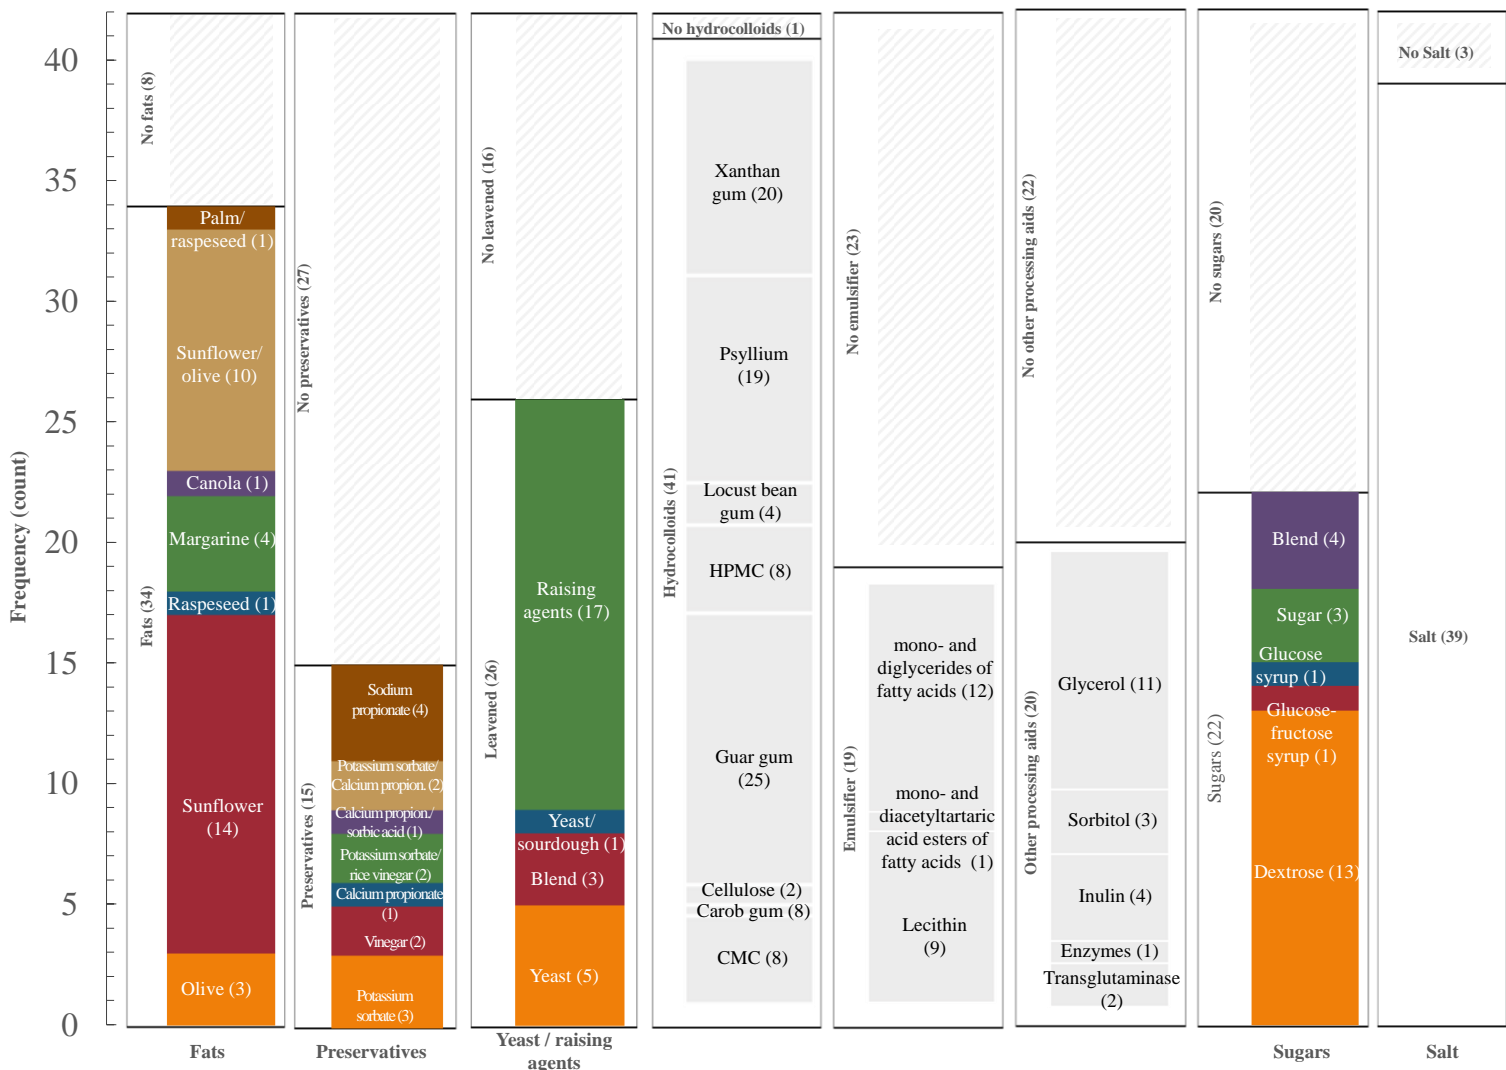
Frequency (count)

40
35
30
25
20
15
10
5
0

No fats (8)
Palm/ raspeseed (1)
Sunflower/ olive (10)
Canola (1)
Margarine (4)
Raspeseed (1)
Fats (34)
Sunflower (14)
Olive (3)
Fats

No preservatives (27)
Sodium propionate (4)
Potassium sorbate/ Calcium propion. (2)
Calcium propion/ sorbic acid (1)
Potassium sorbate/ rice vinegar (2)
Calcium propionate (1)
Vinegar (2)
Potassium sorbate (3)
Preservatives (15)
Preservatives

No leavened (16)
Raising agents (17)
Leavened (26)
Yeast/ sourdough (1)
Blend (3)
Yeast (5)
Yeast / raising agents

No hydrocolloids (1)
Xanthan gum (20)
Psyllium (19)
Locust bean gum (4)
HPMC (8)
Hydrocolloids (41)
Guar gum (25)
Cellulose (2)
Carob gum (8)
CMC (8)

No emulsifier (23)
mono- and diglycerides of fatty acids (12)
Emulsifier (19)
mono- and diacetyltartaric acid esters of fatty acids (1)
Lecithin (9)

No other processing aids (22)
Glycerol (11)
Other processing aids (20)
Sorbitol (3)
Inulin (4)
Enzymes (1)
Transglutaminase (2)

No sugars (20)
Blend (4)
Sugar (3)
Glucose syrup (1)
Glucose-fructose syrup (1)
Sugars (22)
Dextrose (13)
Sugars

No Salt (3)
Salt (39)
Salt